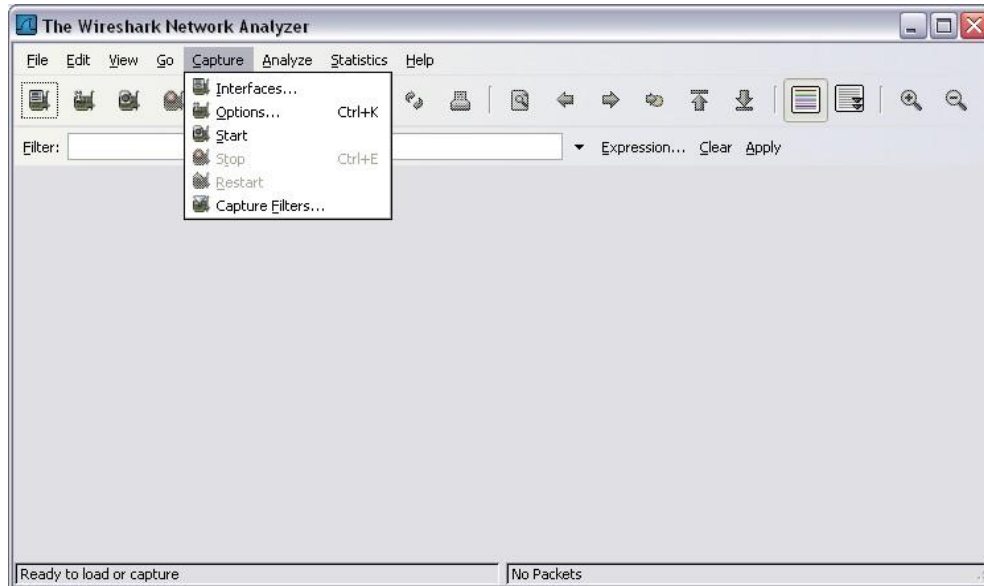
The Wireshark Network Analyzer

File Edit View Go Capture Analyze Statistics Help

Interfaces...
Options... Ctrl+K
Start
Stop Ctrl+E
Restart
Capture Filters...

Filter:

Expression... Clear Apply

Ready to load or capture

No Packets